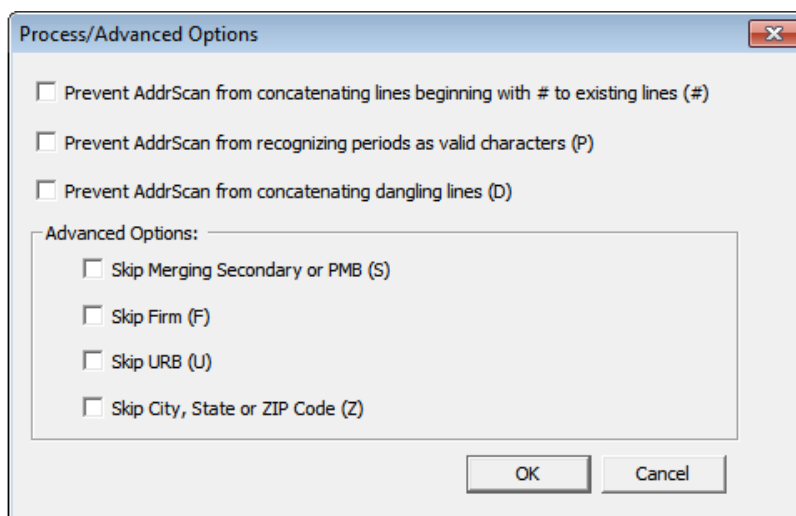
Process/Advanced Options

Prevent AddrScan from concatenating lines beginning with # to existing lines (#)

Prevent AddrScan from recognizing periods as valid characters (P)

Prevent AddrScan from concatenating dangling lines (D)

Advanced Options:

Skip Merging Secondary or PMB (S)

Skip Firm (F)

Skip URB (U)

Skip City, State or ZIP Code (Z)

OK

Cancel